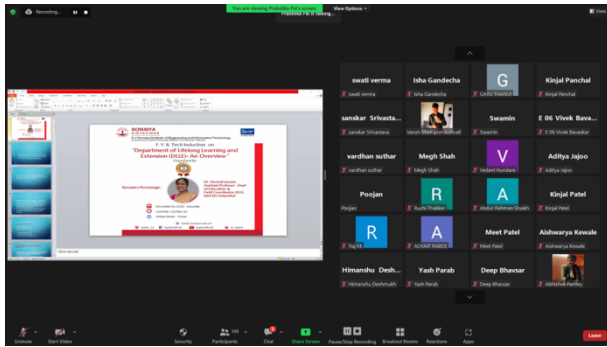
Recording...

You are viewing Prabodha Pai's screen

View Options

Prabodha Pai is talking...

SOMAIYA VIDYAVIHAR

K J Somaiya Institute of Engineering and Information Technology

F. Y. B. Tech Induction on

"Department of Lifelong Learning and Extension (DLLE)- An Overview"

Resource Person:

Dr. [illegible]

swati verma

Isha Gandecha

G

Kinjal Panchal

swati verma

Isha Gandecha

GARV SHAHA

Kinjal Panchal

sanskar Srivasta...

Swamin

E 06 Vivek Bava...

sanskar Srivastava

Vansh Shah (Jain Bilimall)

Swamin

E 06 Vivek Bavaskar

vardhan suthar

Megh Shah

V

Aditya Jajoo

vardhan suthar

Megh Shah

Vedant Hundare

Aditya Jajoo

Poojan

R

A

Kinjal Patel

Poojan

Ruchi Thakker

Abdur Rehman Shaikh

Kinjal Patel

R

A

Meet Patel

Aishwarya Kewale

Raj M.

ADVAIT RABDE

Meet Patel

Aishwarya Kewale

Himanshu Desh...

Yash Parab

Deep Bhavsar

Himanshu Deshmukh

Yash Parab

Deep Bhavsar

Abhishek Pandey

Unmute

Start Video

Security

Participants 149

Chat

Share Screen

Pause/Stop Recording

Breakout Rooms

Reactions

Apps

Leave